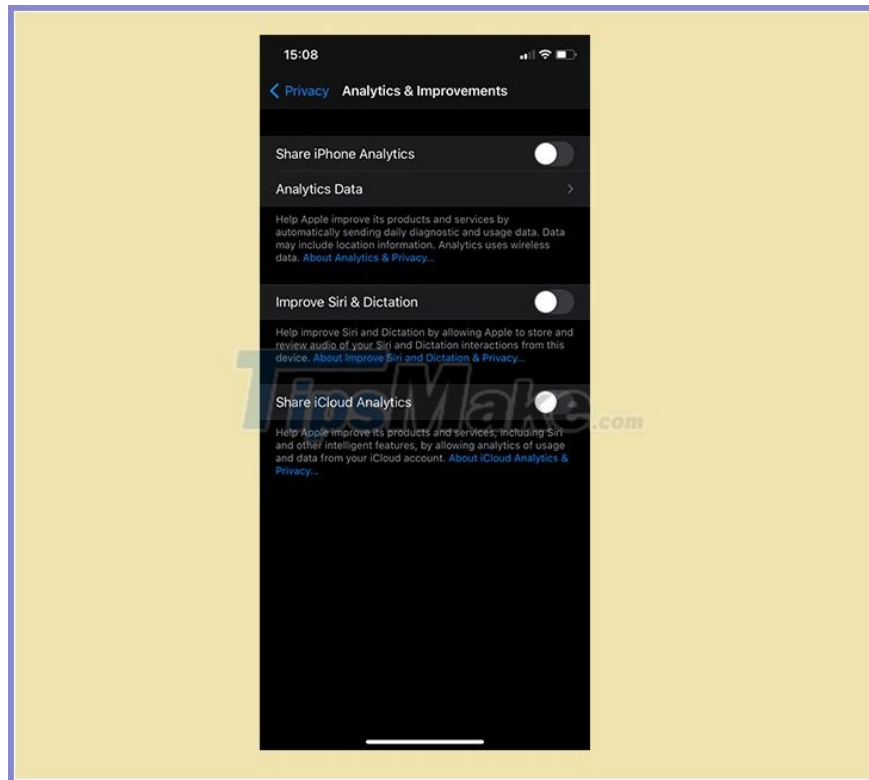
15:08

Privacy Analytics & Improvements

Share iPhone Analytics

Analytics Data

Help Apple improve its products and services by automatically sending daily diagnostic and usage data. Data may include location information. Analytics uses wireless data. About Analytics & Privacy...

Improve Siri & Dictation

Help improve Siri and Dictation by allowing Apple to store and review audio of your Siri and Dictation interactions from this device. About Improve Siri and Dictation & Privacy...

TipsMake.com

Share iCloud Analytics

Help Apple improve its products and services, including Siri and other intelligent features, by allowing analytics of usage and data from your iCloud account. About iCloud Analytics & Privacy...